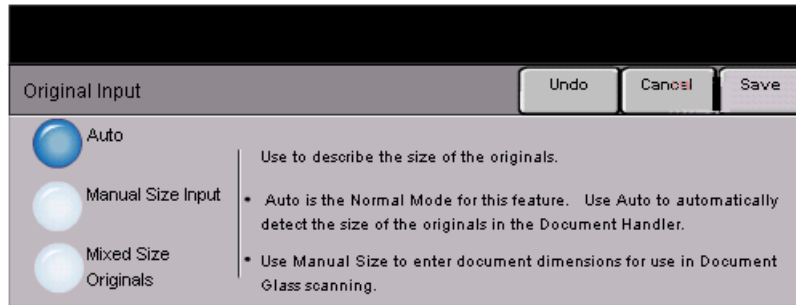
Original Input

Undo

Cancel

Save

Auto

Manual Size Input

Mixed Size Originals

Use to describe the size of the originals.

• Auto is the Normal Mode for this feature. Use Auto to automatically detect the size of the originals in the Document Handler.

• Use Manual Size to enter document dimensions for use in Document Glass scanning.